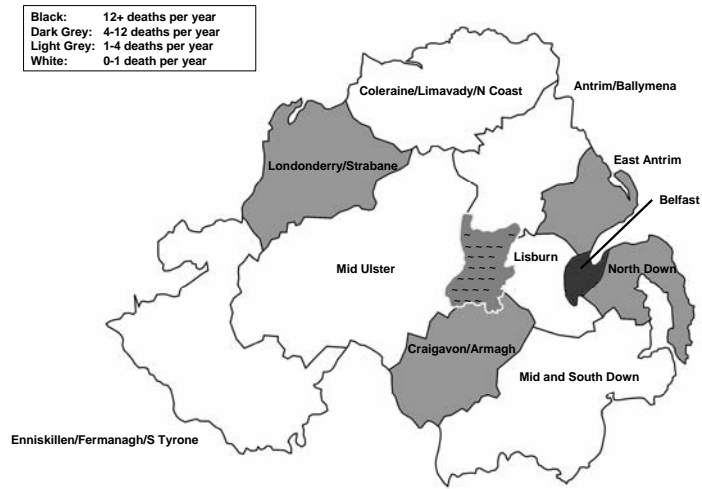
| | |
|---|---|
| Black: | 12+ deaths per year |
| Dark Grey: | 4-12 deaths per year |
| Light Grey: | 1-4 deaths per year |
| White: | 0-1 death per year |

Coleraine/Limavady/N Coast

Antrim/Ballymena

Londonderry/Strabane

East Antrim

Belfast

Mid Ulster

Lisburn

North Down

Craigavon/Armagh

Mid and South Down

Enniskillen/Fermanagh/S Tyrone